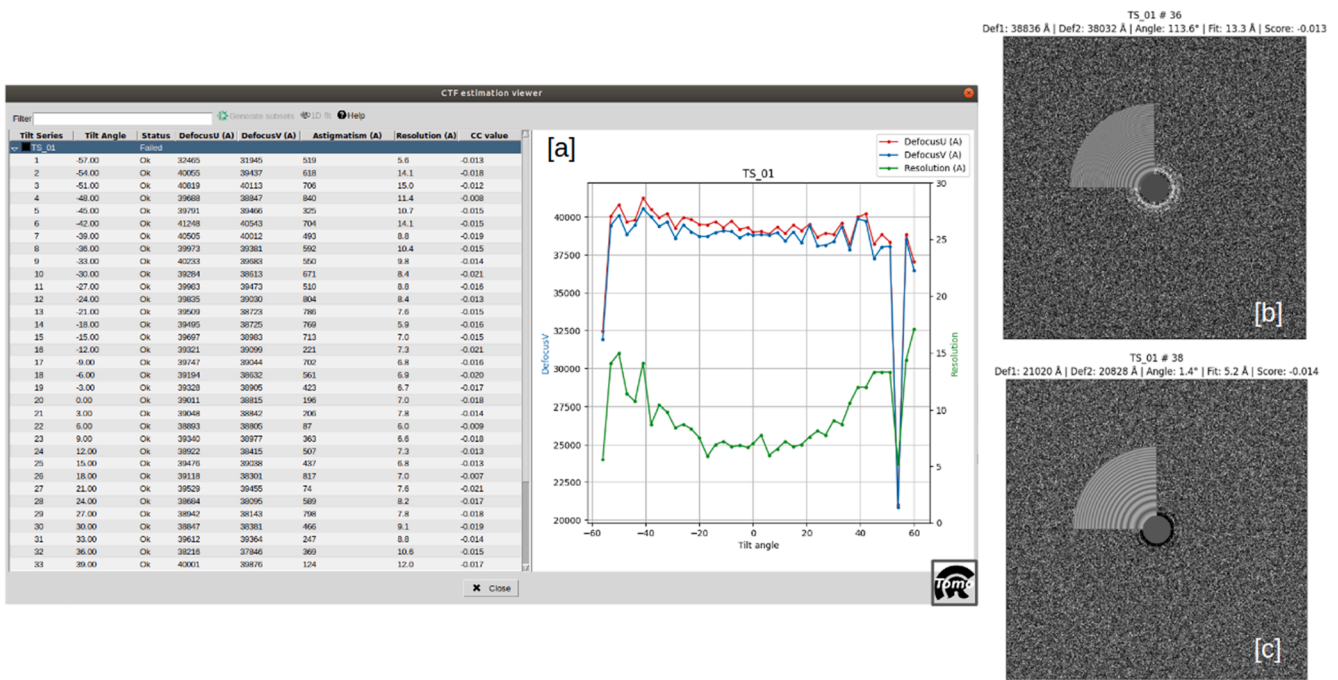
CTF estimation viewer

Filter: Generate subsets 1D fit Help

| Tilt Series | Tilt Angle | Status | DefocusU (A) | DefocusV (A) | Astigmatism (A) | Resolution (A) | CC value |
|---|---|---|---|---|---|---|---|
| TS_01 | | Failed | | | | | |
| 1 | -57.00 | Ok | 32465 | 31945 | 519 | 5.6 | -0.013 |
| 2 | -54.00 | Ok | 40055 | 39437 | 618 | 14.1 | -0.018 |
| 3 | -51.00 | Ok | 40819 | 40113 | 706 | 15.0 | -0.012 |
| 4 | -48.00 | Ok | 39688 | 38847 | 840 | 11.4 | -0.008 |
| 5 | -45.00 | Ok | 39791 | 39466 | 325 | 10.7 | -0.015 |
| 6 | -42.00 | Ok | 41248 | 40543 | 704 | 14.1 | -0.015 |
| 7 | -39.00 | Ok | 40505 | 40012 | 493 | 8.8 | -0.019 |
| 8 | -36.00 | Ok | 39973 | 39381 | 592 | 10.4 | -0.015 |
| 9 | -33.00 | Ok | 40233 | 39683 | 550 | 9.8 | -0.014 |
| 10 | -30.00 | Ok | 39284 | 38613 | 671 | 8.4 | -0.021 |
| 11 | -27.00 | Ok | 39983 | 39473 | 510 | 8.8 | -0.016 |
| 12 | -24.00 | Ok | 39835 | 39030 | 804 | 8.4 | -0.013 |
| 13 | -21.00 | Ok | 39509 | 38723 | 786 | 7.6 | -0.015 |
| 14 | -18.00 | Ok | 39495 | 38725 | 769 | 5.9 | -0.016 |
| 15 | -15.00 | Ok | 39697 | 38983 | 713 | 7.0 | -0.015 |
| 16 | -12.00 | Ok | 39321 | 39099 | 221 | 7.3 | -0.021 |
| 17 | -9.00 | Ok | 39747 | 39044 | 702 | 6.8 | -0.016 |
| 18 | -6.00 | Ok | 39194 | 38632 | 561 | 6.9 | -0.020 |
| 19 | -3.00 | Ok | 39328 | 38905 | 423 | 6.7 | -0.017 |
| 20 | 0.00 | Ok | 39011 | 38815 | 196 | 7.0 | -0.018 |
| 21 | 3.00 | Ok | 39048 | 38842 | 206 | 7.8 | -0.014 |
| 22 | 6.00 | Ok | 38893 | 38805 | 87 | 6.0 | -0.009 |
| 23 | 9.00 | Ok | 39340 | 38977 | 363 | 6.6 | -0.018 |
| 24 | 12.00 | Ok | 38922 | 38415 | 507 | 7.3 | -0.013 |
| 25 | 15.00 | Ok | 39476 | 39038 | 437 | 6.8 | -0.013 |
| 26 | 18.00 | Ok | 39118 | 38301 | 817 | 7.0 | -0.007 |
| 27 | 21.00 | Ok | 39529 | 39455 | 74 | 7.6 | -0.021 |
| 28 | 24.00 | Ok | 38684 | 38095 | 589 | 8.2 | -0.017 |
| 29 | 27.00 | Ok | 38942 | 38143 | 798 | 7.8 | -0.018 |
| 30 | 30.00 | Ok | 38847 | 38381 | 466 | 9.1 | -0.019 |
| 31 | 33.00 | Ok | 39612 | 39364 | 247 | 8.8 | -0.014 |
| 32 | 36.00 | Ok | 38216 | 37846 | 369 | 10.6 | -0.015 |
| 33 | 39.00 | Ok | 40001 | 39876 | 124 | 12.0 | -0.017 |

Close

[a]
TS_01
DefocusU (A)
DefocusV (A)
Resolution (A)
40000 37500 35000 32500 30000 27500 25000 22500 20000
30 25 20 15 10 5 0
-60 -40 -20 0 20 40 60
Tilt angle
DefocusV
Resolution

TS_01 # 36
Def1: 38836 Å | Def2: 38032 Å | Angle: 113.6° | Fit: 13.3 Å | Score: -0.013
[b]

TS_01 # 38
Def1: 21020 Å | Def2: 20828 Å | Angle: 1.4° | Fit: 5.2 Å | Score: -0.014
[c]